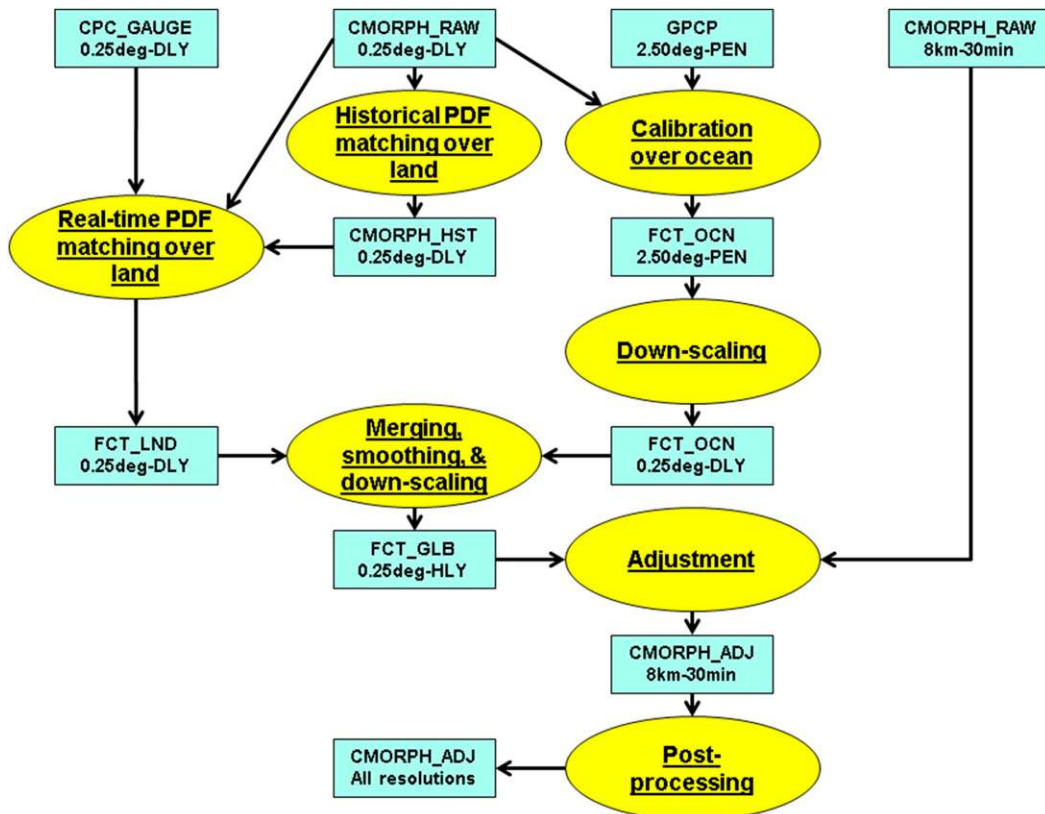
CPC_GAUGE
0.25deg-DLY

CMORPH_RAW
0.25deg-DLY

GPCP
2.50deg-PEN

CMORPH_RAW
8km-30min

Historical PDF matching over land

Calibration over ocean

Real-time PDF matching over land

CMORPH_HST
0.25deg-DLY

FCT_OCN
2.50deg-PEN

Down-scaling

FCT_LND
0.25deg-DLY

Merging, smoothing, & down-scaling

FCT_OCN
0.25deg-DLY

FCT_GLB
0.25deg-HLY

Adjustment

CMORPH_ADJ
8km-30min

CMORPH_ADJ
All resolutions

Post-processing